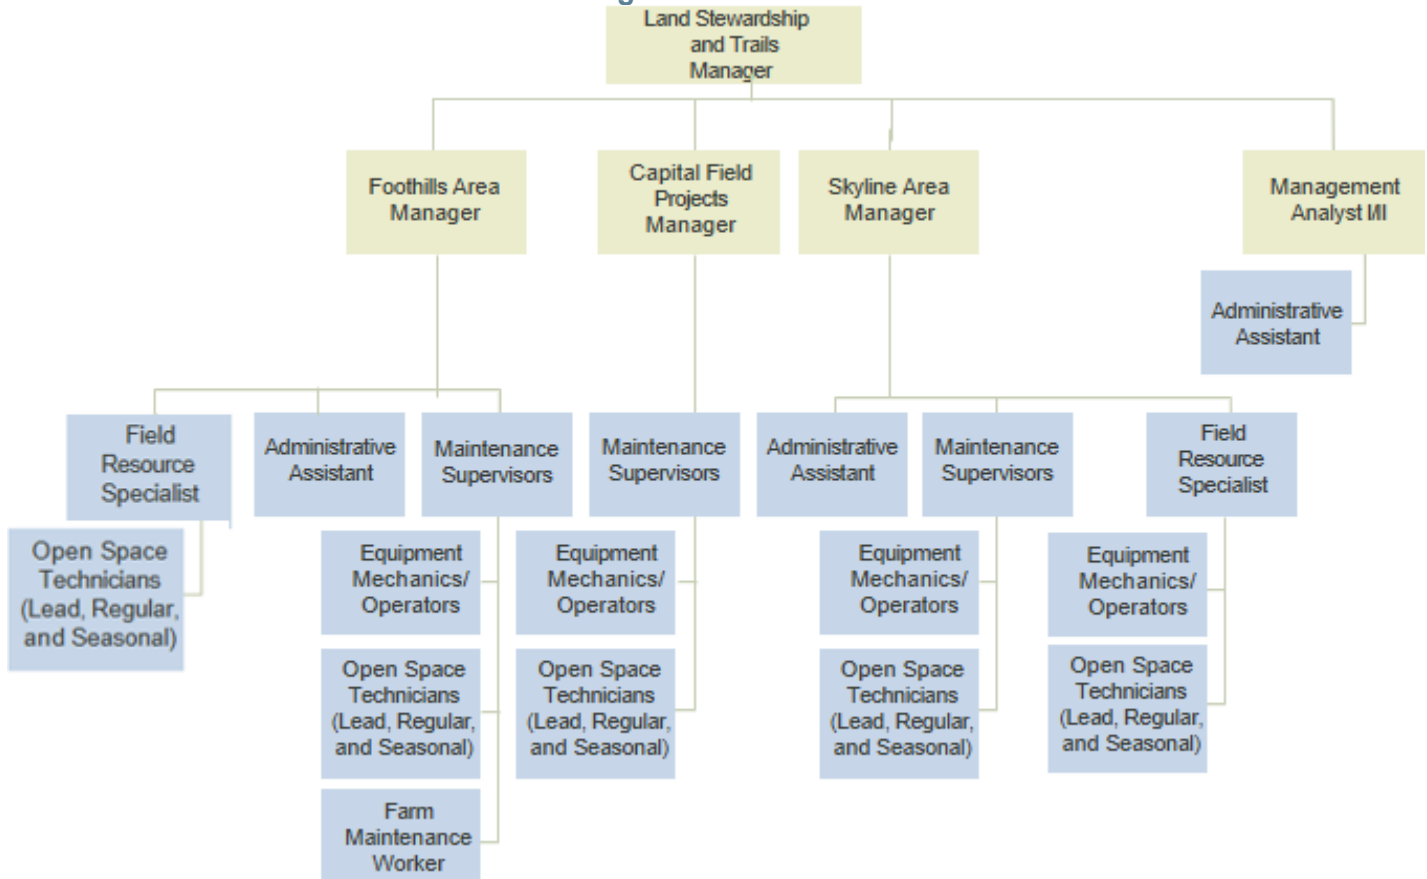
Land Stewardship and Trails Manager

Foothills Area Manager

Capital Field Projects Manager

Skyline Area Manager

Management Analyst MI

Administrative Assistant

Field Resource Specialist

Administrative Assistant

Maintenance Supervisors

Maintenance Supervisors

Administrative Assistant

Maintenance Supervisors

Field Resource Specialist

Open Space Technicians (Lead, Regular, and Seasonal)

Equipment Mechanics/ Operators

Equipment Mechanics/ Operators

Equipment Mechanics/ Operators

Equipment Mechanics/ Operators

Open Space Technicians (Lead, Regular, and Seasonal)

Open Space Technicians (Lead, Regular, and Seasonal)

Open Space Technicians (Lead, Regular, and Seasonal)

Open Space Technicians (Lead, Regular, and Seasonal)

Farm Maintenance Worker